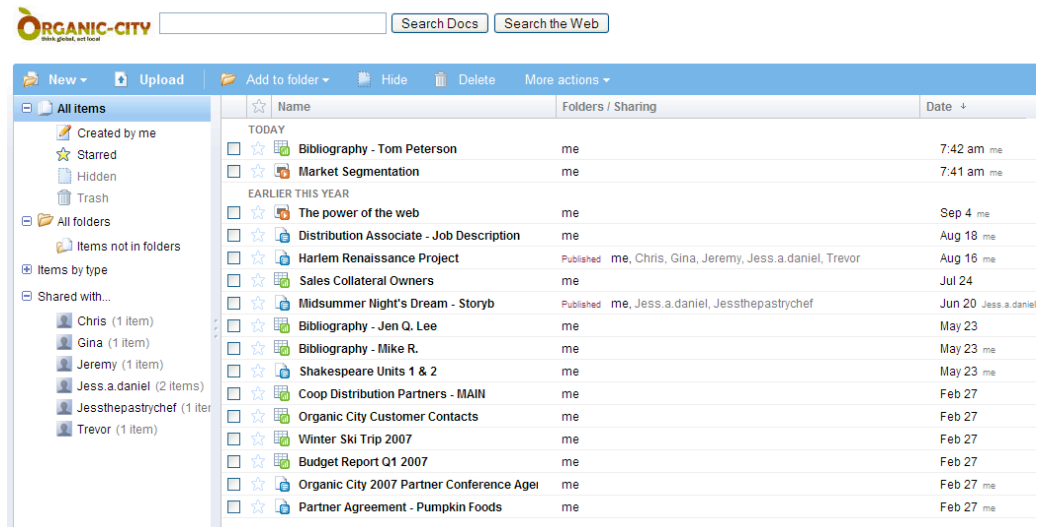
ORGANIC-CITY
think global, act local

Search Docs
Search the Web

New ▾
Upload
Add to folder ▾
Hide
Delete
More actions ▾

All items
Created by me
Starred
Hidden
Trash
All folders
Items not in folders
Items by type
Shared with...
Chris (1 item)
Gina (1 item)
Jeremy (1 item)
Jess.a.daniel (2 items)
Jessthepastrychef (1 iter
Trevor (1 item)

| Name | Folders / Sharing | Date ↓ |
|---|---|---|
| TODAY | | |
| Bibliography - Tom Peterson | me | 7:42 am me |
| Market Segmentation | me | 7:41 am me |
| EARLIER THIS YEAR | | |
| The power of the web | me | Sep 4 me |
| Distribution Associate - Job Description | me | Aug 18 me |
| Harlem Renaissance Project | Published me, Chris, Gina, Jeremy, Jess.a.daniel, Trevor | Aug 16 me |
| Sales Collateral Owners | me | Jul 24 |
| Midsummer Night's Dream - Storyb | Published me, Jess.a.daniel, Jessthepastrychef | Jun 20 Jess.a.daniel |
| Bibliography - Jen Q. Lee | me | May 23 |
| Bibliography - Mike R. | me | May 23 me |
| Shakespeare Units 1 & 2 | me | May 23 me |
| Coop Distribution Partners - MAIN | me | Feb 27 |
| Organic City Customer Contacts | me | Feb 27 |
| Winter Ski Trip 2007 | me | Feb 27 |
| Budget Report Q1 2007 | me | Feb 27 |
| Organic City 2007 Partner Conference Ager | me | Feb 27 me |
| Partner Agreement - Pumpkin Foods | me | Feb 27 me |